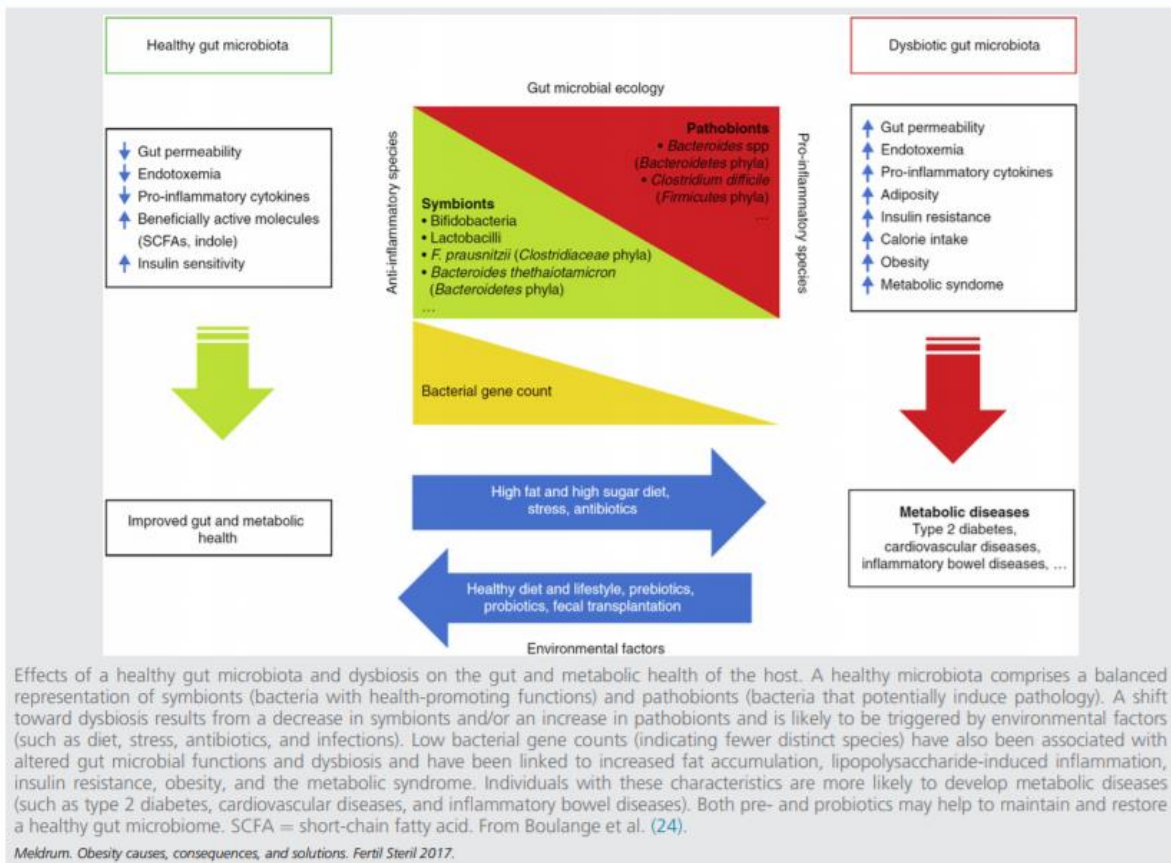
Healthy gut microbiota

Dysbiotic gut microbiota

Gut microbial ecology

↓ Gut permeability
↓ Endotoxemia
↓ Pro-inflammatory cytokines
↑ Beneficially active molecules (SCFAs, indole)
↑ Insulin sensitivity

Anti-inflammatory species

Pathobionts
• *Bacteroides* spp (*Bacteroidetes* phyla)
• *Clostridium difficile* (*Firmicutes* phyla)
...

Symbionts
• Bifidobacteria
• Lactobacilli
• *F. prausnitzii* (*Clostridiaceae* phyla)
• *Bacteroides thethaiotamicron* (*Bacteroidetes* phyla)
...

Pro-inflammatory species

↑ Gut permeability
↑ Endotoxemia
↑ Pro-inflammatory cytokines
↑ Adiposity
↑ Insulin resistance
↑ Calorie intake
↑ Obesity
↑ Metabolic syndome

Bacterial gene count

High fat and high sugar diet, stress, antibiotics

Improved gut and metabolic health

Metabolic diseases
Type 2 diabetes, cardiovascular diseases, inflammatory bowel diseases, ...

Healthy diet and lifestyle, prebiotics, probiotics, fecal transplantation

Environmental factors

Effects of a healthy gut microbiota and dysbiosis on the gut and metabolic health of the host. A healthy microbiota comprises a balanced representation of symbionts (bacteria with health-promoting functions) and pathobionts (bacteria that potentially induce pathology). A shift toward dysbiosis results from a decrease in symbionts and/or an increase in pathobionts and is likely to be triggered by environmental factors (such as diet, stress, antibiotics, and infections). Low bacterial gene counts (indicating fewer distinct species) have also been associated with altered gut microbial functions and dysbiosis and have been linked to increased fat accumulation, lipopolysaccharide-induced inflammation, insulin resistance, obesity, and the metabolic syndrome. Individuals with these characteristics are more likely to develop metabolic diseases (such as type 2 diabetes, cardiovascular diseases, and inflammatory bowel diseases). Both pre- and probiotics may help to maintain and restore a healthy gut microbiome. SCFA = short-chain fatty acid. From Boulange et al. (24).

Meldrum. Obesity causes, consequences, and solutions. Fertil Steril 2017.